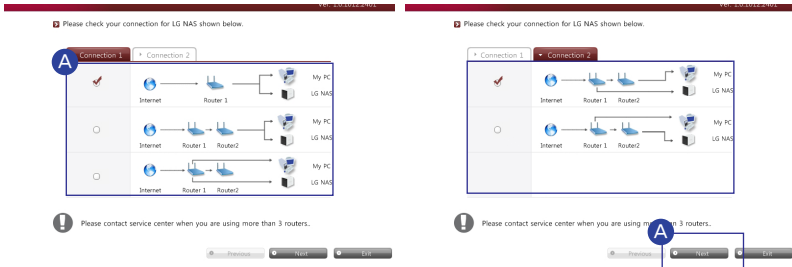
Ver. 1.0.1012.2401

Please check your connection for LG NAS shown below.

A

Connection 1 | Connection 2

Internet
Router 1
My PC
LG NAS

Internet
Router 1
Router2
My PC
LG NAS

Internet
Router 1
Router2
My PC
LG NAS

Please contact service center when you are using more than 3 routers.

Previous
Next
Exit

Ver. 1.0.1012.2401

Please check your connection for LG NAS shown below.

Connection 1 | Connection 2

Internet
Router 1
Router2
My PC
LG NAS

Internet
Router 1
Router2
My PC
LG NAS

Please contact service center when you are using m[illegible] 3 routers.

A

Previous
Next
Exit